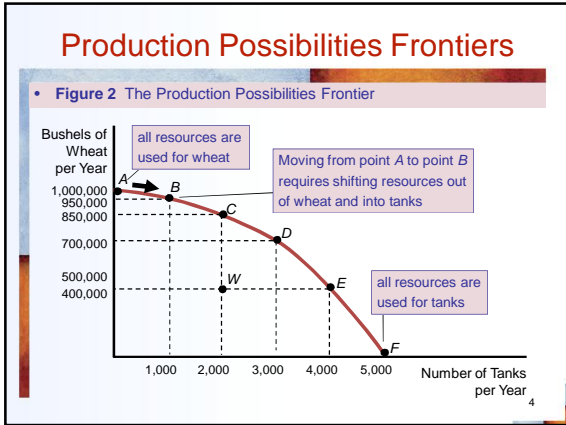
Production Possibilities Frontiers

• **Figure 2** The Production Possibilities Frontier

Bushels of Wheat per Year

all resources are used for wheat

Moving from point *A* to point *B* requires shifting resources out of wheat and into tanks

1,000,000
950,000
850,000
700,000
500,000
400,000

A
B
C
D
W
E
F

all resources are used for tanks

1,000 2,000 3,000 4,000 5,000

Number of Tanks per Year

4